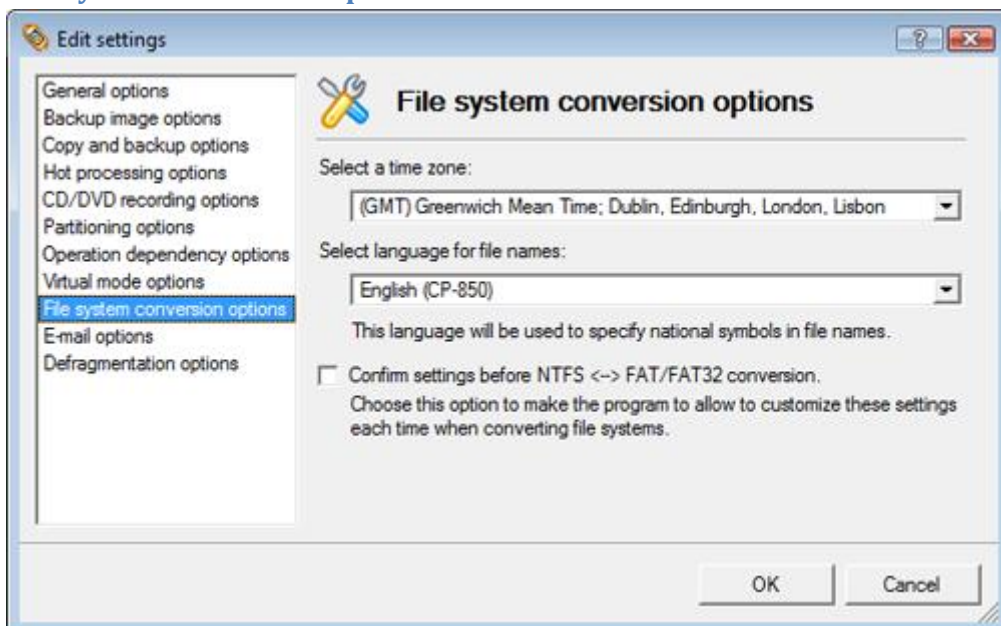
Edit settings

General options
Backup image options
Copy and backup options
Hot processing options
CD/DVD recording options
Partitioning options
Operation dependency options
Virtual mode options
File system conversion options
E-mail options
Defragmentation options

File system conversion options

Select a time zone:

(GMT) Greenwich Mean Time; Dublin, Edinburgh, London, Lisbon

Select language for file names:

English (CP-850)

This language will be used to specify national symbols in file names.

Confirm settings before NTFS <--> FAT/FAT32 conversion.
Choose this option to make the program to allow to customize these settings each time when converting file systems.

OK

Cancel